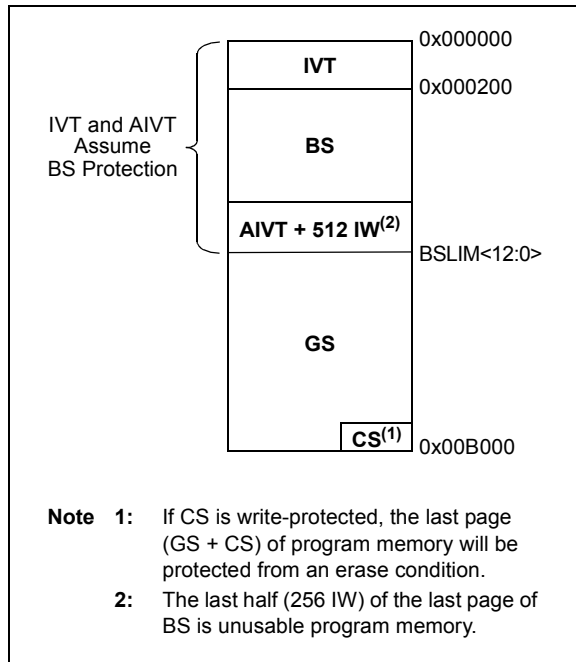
IVT and AIVT Assume BS Protection

0x000000

IVT

0x000200

BS

AIVT + 512 IW$^{(2)}$

BSLIM<12:0>

GS

CS$^{(1)}$

0x00B000

Note 1: If CS is write-protected, the last page (GS + CS) of program memory will be protected from an erase condition.

2: The last half (256 IW) of the last page of BS is unusable program memory.